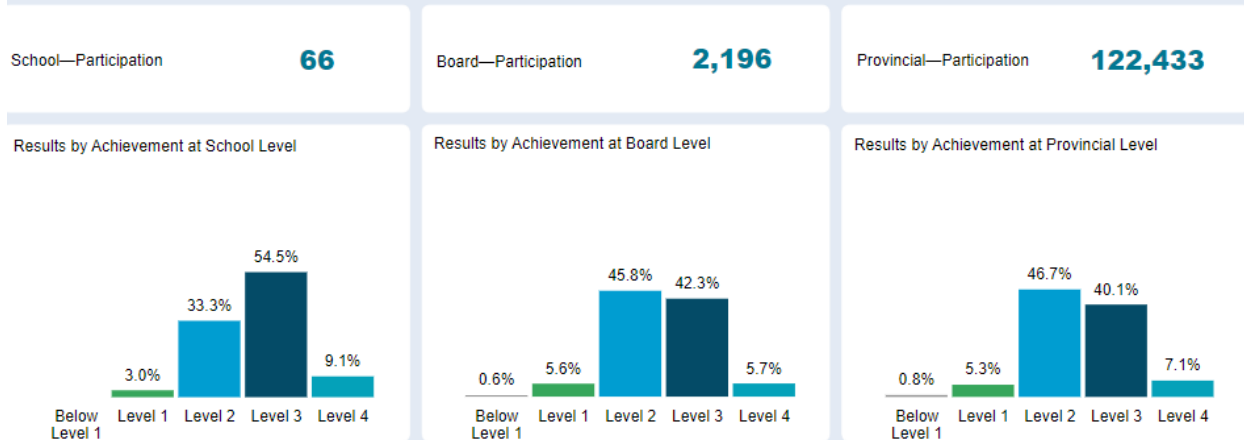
School—Participation 66

Board—Participation 2,196

Provincial—Participation 122,433

Results by Achievement at School Level

54.5%
33.3%
3.0%
9.1%

Below Level 1
Level 1
Level 2
Level 3
Level 4

Results by Achievement at Board Level

45.8%
42.3%
0.6%
5.6%
5.7%

Below Level 1
Level 1
Level 2
Level 3
Level 4

Results by Achievement at Provincial Level

46.7%
40.1%
0.8%
5.3%
7.1%

Below Level 1
Level 1
Level 2
Level 3
Level 4